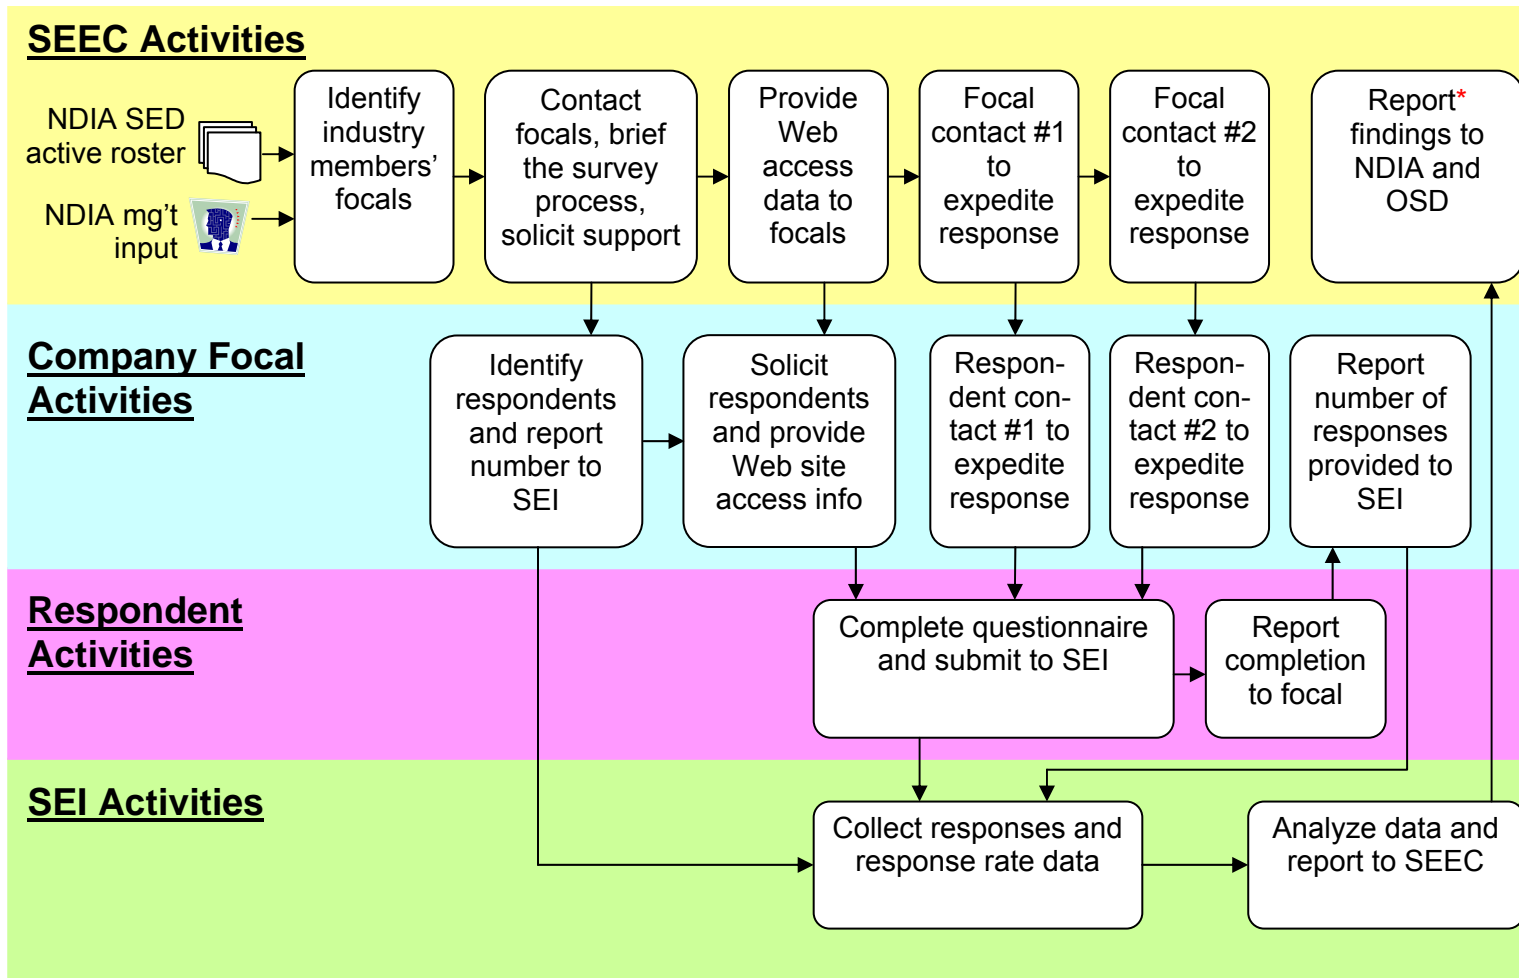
SEEC Activities

NDIA SED active roster

NDIA mg't input

Identify industry members' focals

Contact focals, brief the survey process, solicit support

Provide Web access data to focals

Focal contact #1 to expedite response

Focal contact #2 to expedite response

Report* findings to NDIA and OSD

Company Focal Activities

Identify respondents and report number to SEI

Solicit respondents and provide Web site access info

Respondent contact #1 to expedite response

Respondent contact #2 to expedite response

Report number of responses provided to SEI

Respondent Activities

Complete questionnaire and submit to SEI

Report completion to focal

SEI Activities

Collect responses and response rate data

Analyze data and report to SEEC